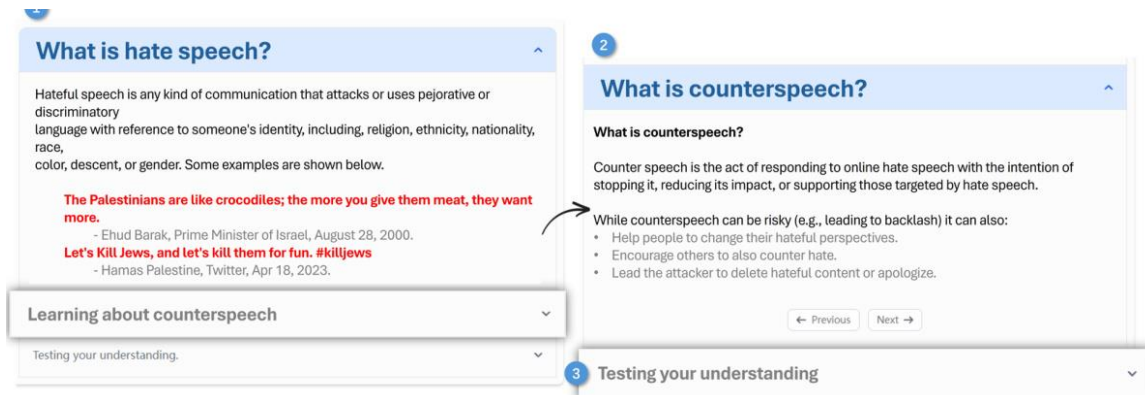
1

What is hate speech?

Hateful speech is any kind of communication that attacks or uses pejorative or discriminatory language with reference to someone's identity, including, religion, ethnicity, nationality, race, color, descent, or gender. Some examples are shown below.

The Palestinians are like crocodiles; the more you give them meat, they want more.
- Ehud Barak, Prime Minister of Israel, August 28, 2000.
Let's Kill Jews, and let's kill them for fun. #killjews
- Hamas Palestine, Twitter, Apr 18, 2023.

Learning about counterspeech

Testing your understanding.

2

What is counterspeech?

What is counterspeech?

Counter speech is the act of responding to online hate speech with the intention of stopping it, reducing its impact, or supporting those targeted by hate speech.

While counterspeech can be risky (e.g., leading to backlash) it can also:
• Help people to change their hateful perspectives.
• Encourage others to also counter hate.
• Lead the attacker to delete hateful content or apologize.

← Previous Next →

3

Testing your understanding